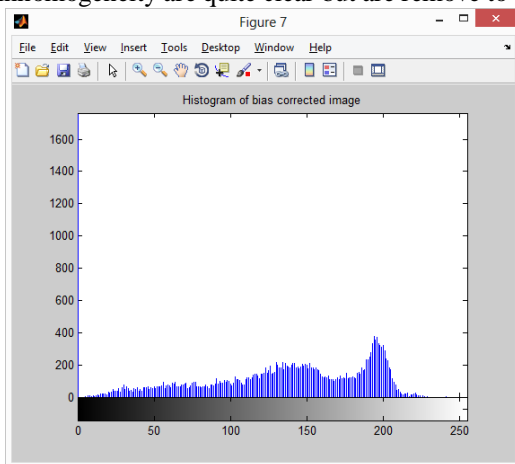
inhomogeneity are quite clear but are remove to

Figure 7

File Edit View Insert Tools Desktop Window Help

Histogram of bias corrected image

1600
1400
1200
1000
800
600
400
200
0

0 50 100 150 200 250